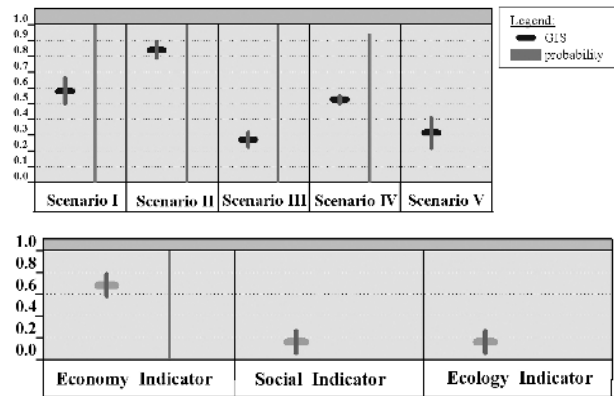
1.0
0.9
0.8
0.7
0.6
0.5
0.4
0.3
0.2
0.1
0.0

Scenario I
Scenario II
Scenario III
Scenario IV
Scenario V

Legend:
GIS
probability

1.0
0.8
0.6
0.4
0.2
0.0

Economy Indicator
Social Indicator
Ecology Indicator